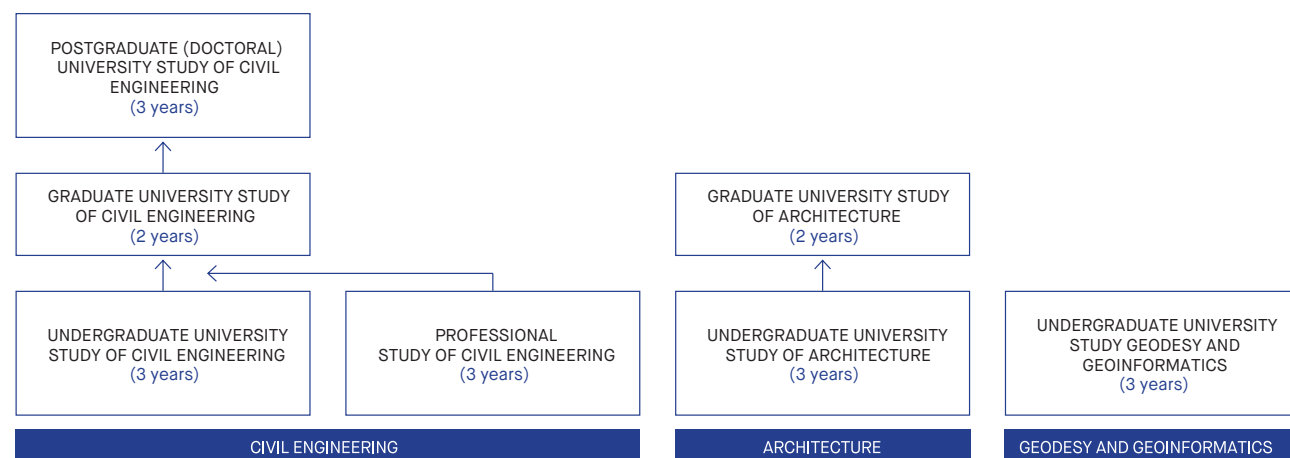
POSTGRADUATE (DOCTORAL) UNIVERSITY STUDY OF CIVIL ENGINEERING
(3 years)

GRADUATE UNIVERSITY STUDY OF CIVIL ENGINEERING
(2 years)

GRADUATE UNIVERSITY STUDY OF ARCHITECTURE
(2 years)

UNDERGRADUATE UNIVERSITY STUDY OF CIVIL ENGINEERING
(3 years)

PROFESSIONAL STUDY OF CIVIL ENGINEERING
(3 years)

UNDERGRADUATE UNIVERSITY STUDY OF ARCHITECTURE
(3 years)

UNDERGRADUATE UNIVERSITY STUDY GEODESY AND GEOINFORMATICS
(3 years)

CIVIL ENGINEERING

ARCHITECTURE

GEODESY AND GEOINFORMATICS